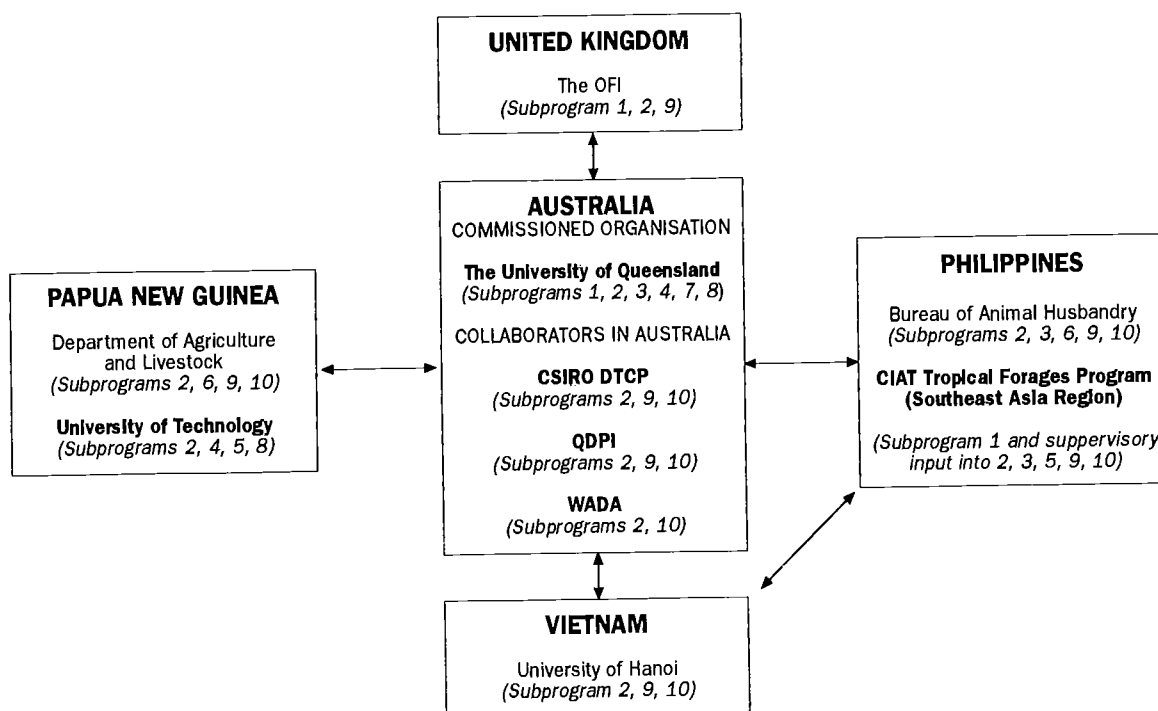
UNITED KINGDOM

The OFI
(Subprogram 1, 2, 9)

AUSTRALIA
COMMISSIONED ORGANISATION

The University of Queensland
(Subprograms 1, 2, 3, 4, 7, 8)

COLLABORATORS IN AUSTRALIA

CSIRO DTCP
(Subprograms 2, 9, 10)

QDPI
(Subprograms 2, 9, 10)

WADA
(Subprograms 2, 10)

PAPUA NEW GUINEA

Department of Agriculture and Livestock
(Subprograms 2, 6, 9, 10)

University of Technology
(Subprograms 2, 4, 5, 8)

PHILIPPINES

Bureau of Animal Husbandry
(Subprograms 2, 3, 6, 9, 10)

CIAT Tropical Forages Program (Southeast Asia Region)

(Subprogram 1 and suppervisory input into 2, 3, 5, 9, 10)

VIETNAM

University of Hanoi
(Subprogram 2, 9, 10)